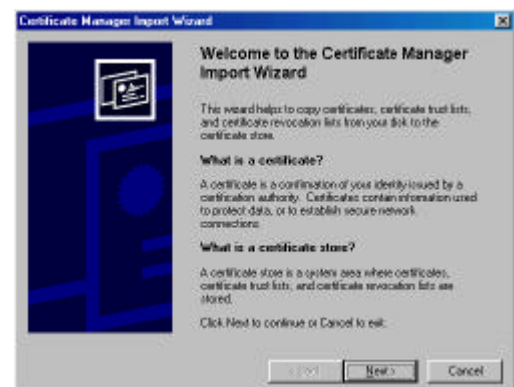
Certificate Manager Import Wizard

Welcome to the Certificate Manager Import Wizard

This wizard helps to copy certificates, certificate trust lists, and certificate revocation lists from your disk to the certificate store.

What is a certificate?

A certificate is a confirmation of your identity issued by a certification authority. Certificates contain information used to protect data, or to establish secure network connections.

What is a certificate store?

A certificate store is a system area where certificates, certificate trust lists, and certificate revocation lists are stored.

Click Next to continue or Cancel to exit.

< Back

Next >

Cancel